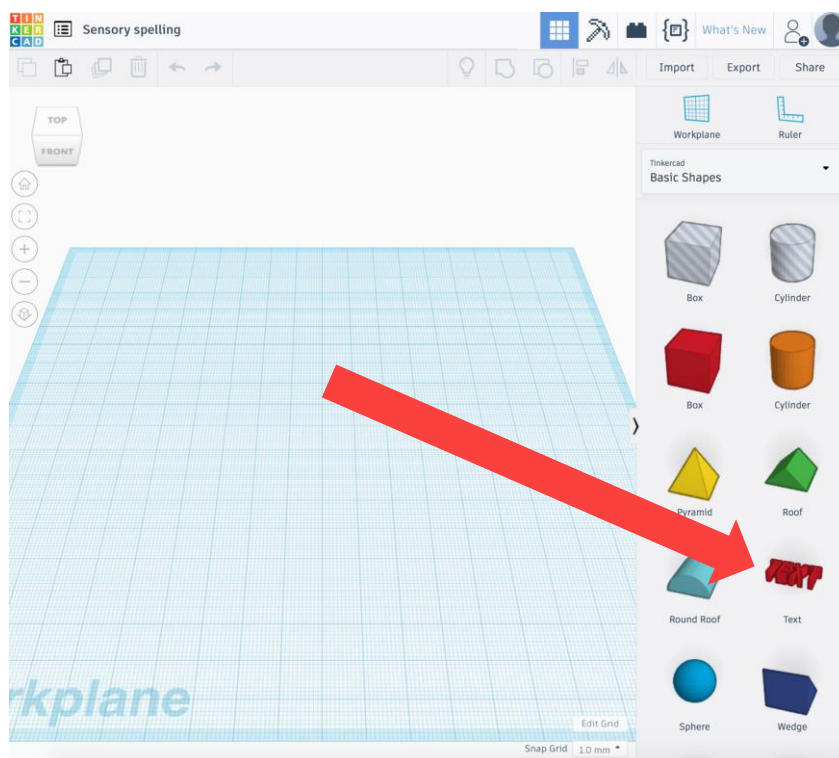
TIN KER CAD

Sensory spelling

What's New

Import

Export

Share

TOP

FRONT

Workplane

Ruler

Tinkercad

Basic Shapes

Box

Cylinder

Box

Cylinder

Pyramid

Roof

Round Roof

Text

Sphere

Wedge

rkplane

Edit Grid

Snap Grid 1.0 mm